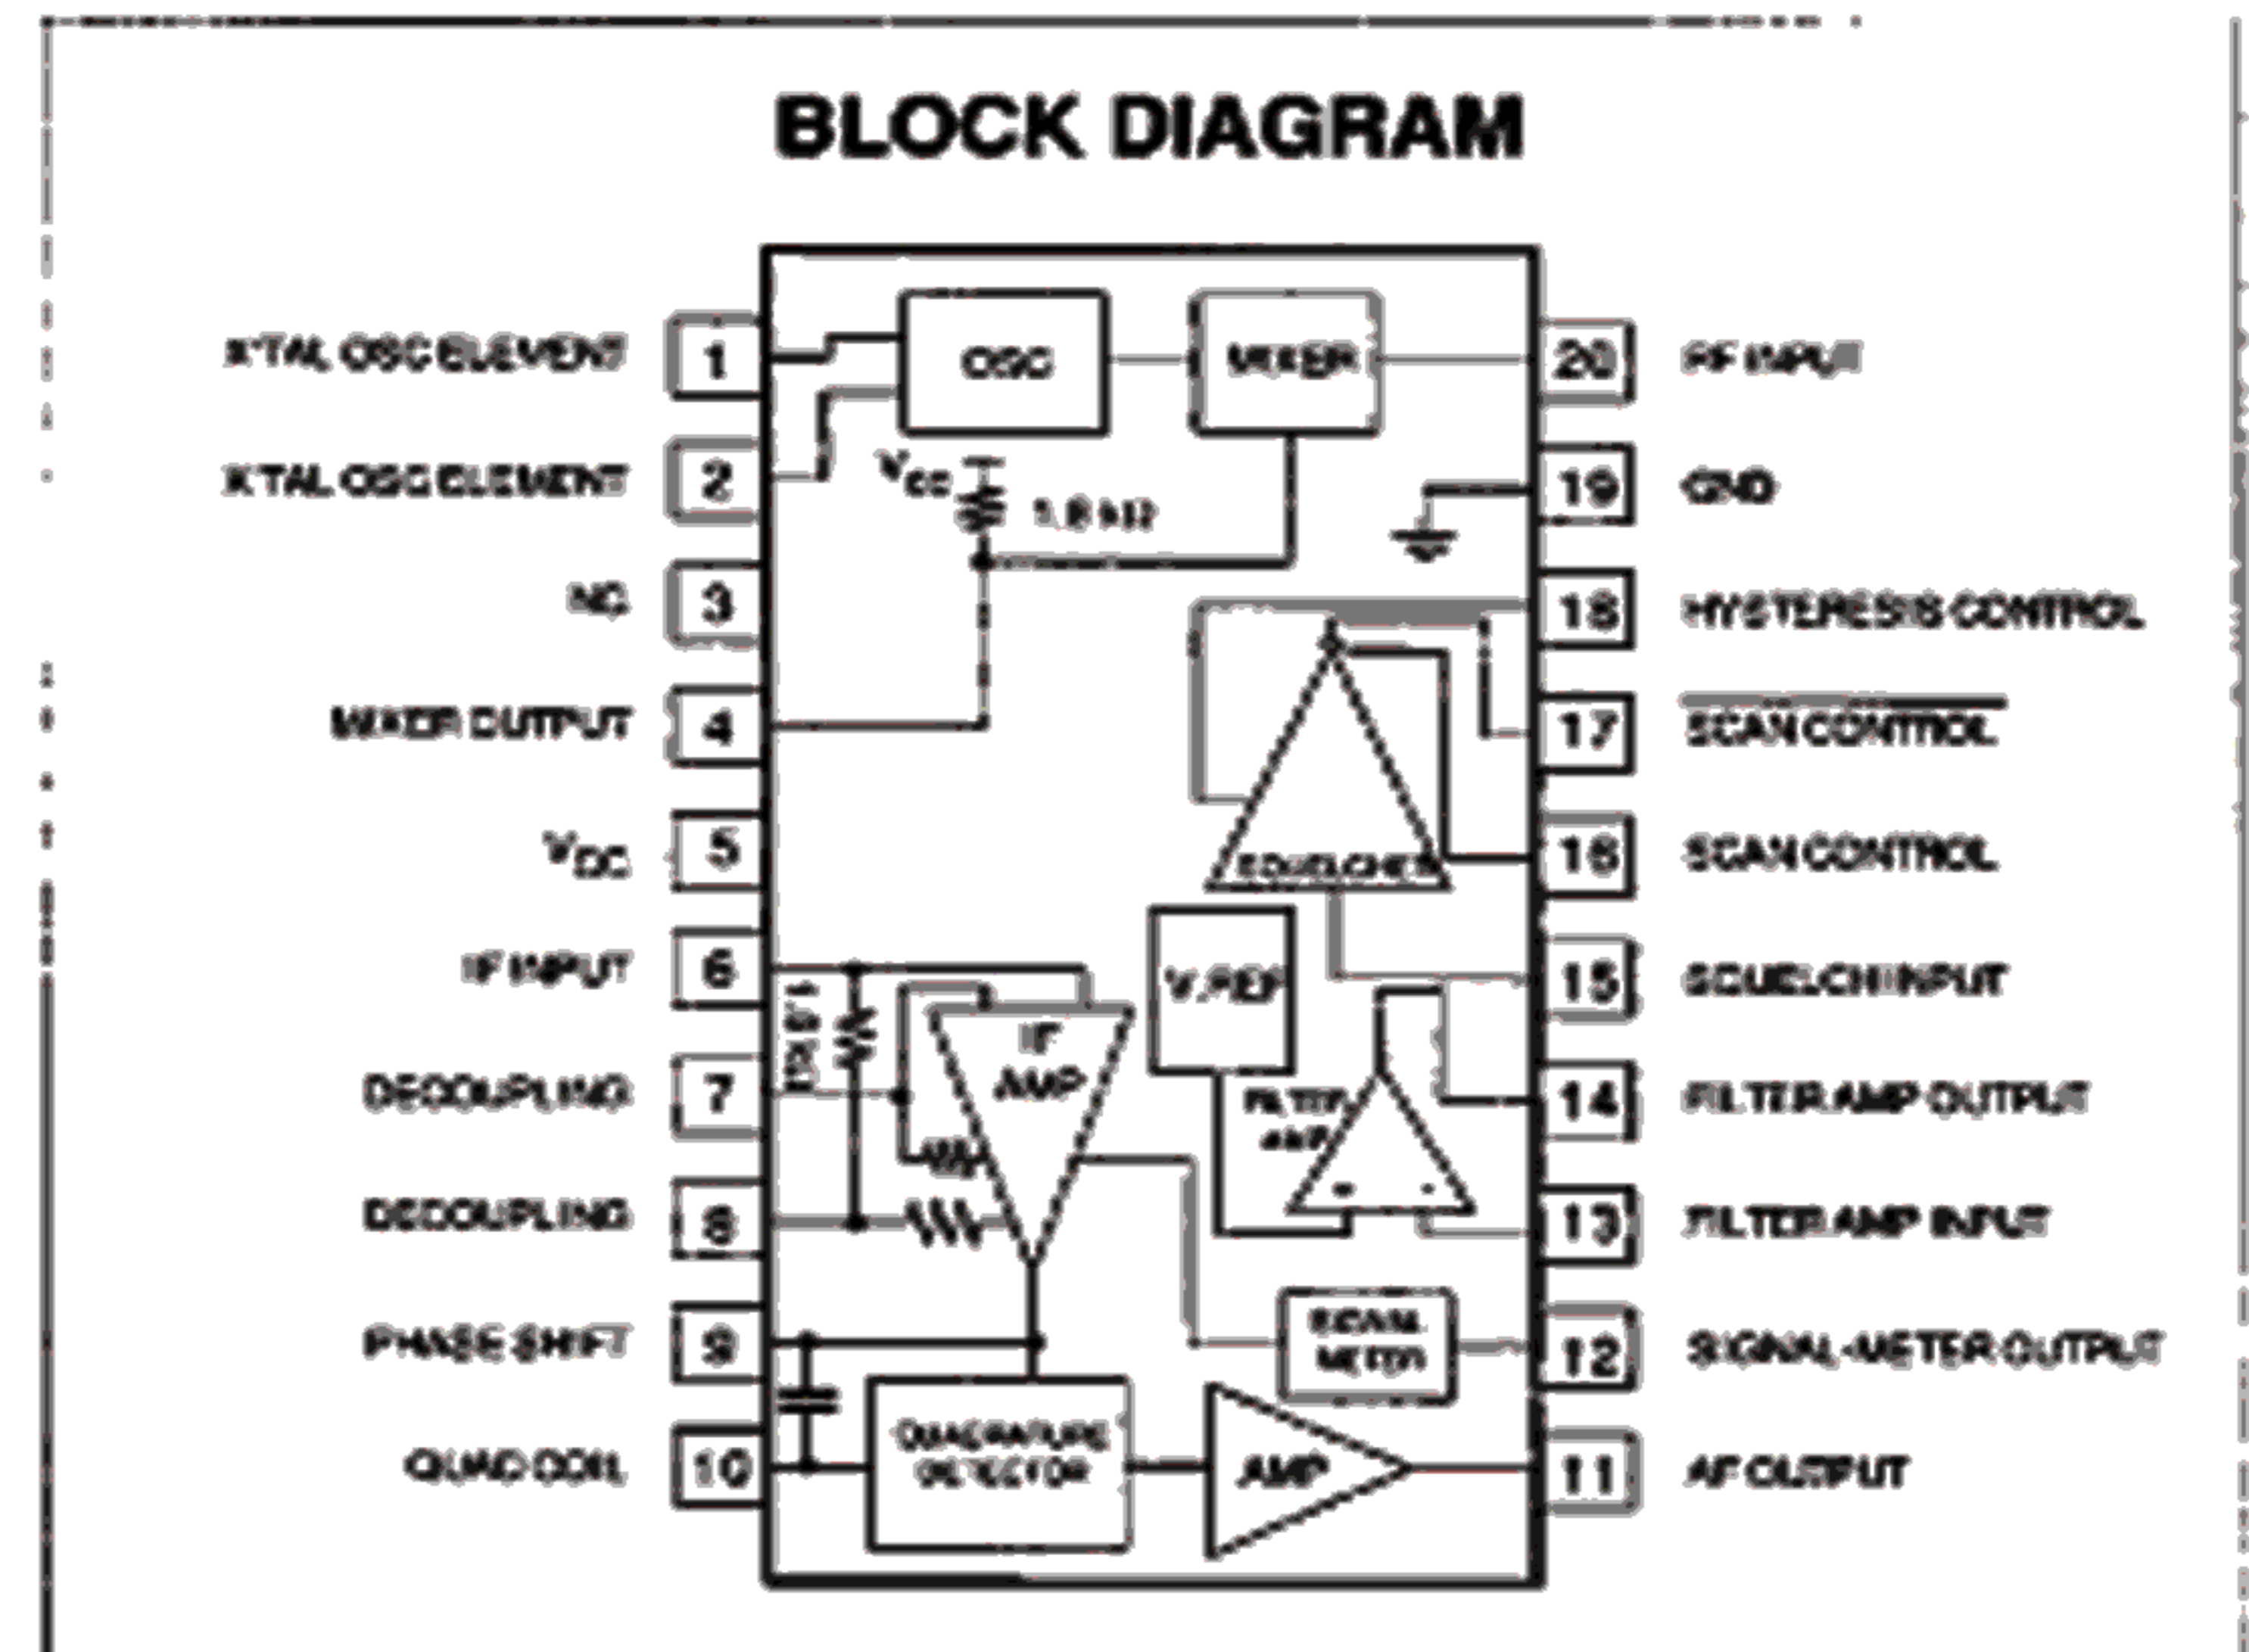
BLOCK DIAGRAM

XTAL OSC ELEMENT 1
XTAL OSC ELEMENT 2
NC 3
MIXER OUTPUT 4
$V_{CC}$ 5
IF INPUT 6
DECOUPLING 7
DECOUPLING 8
PHASE SHIFT 9
QUAD COIL 10

OSC
MIXER
$V_{CC}$
1.8 kΩ
1.8 kΩ
IF AMP
V REF
SQUELCH
FILTER AMP
SIGNAL METER
QUADRATURE DETECTOR
AMP

20 RF INPUT
19 GND
18 HYSTERESIS CONTROL
17 $\overline{\text{SCAN CONTROL}}$
16 SCAN CONTROL
15 SQUELCH INPUT
14 FILTER AMP OUTPUT
13 FILTER AMP INPUT
12 SIGNAL METER OUTPUT
11 AF OUTPUT